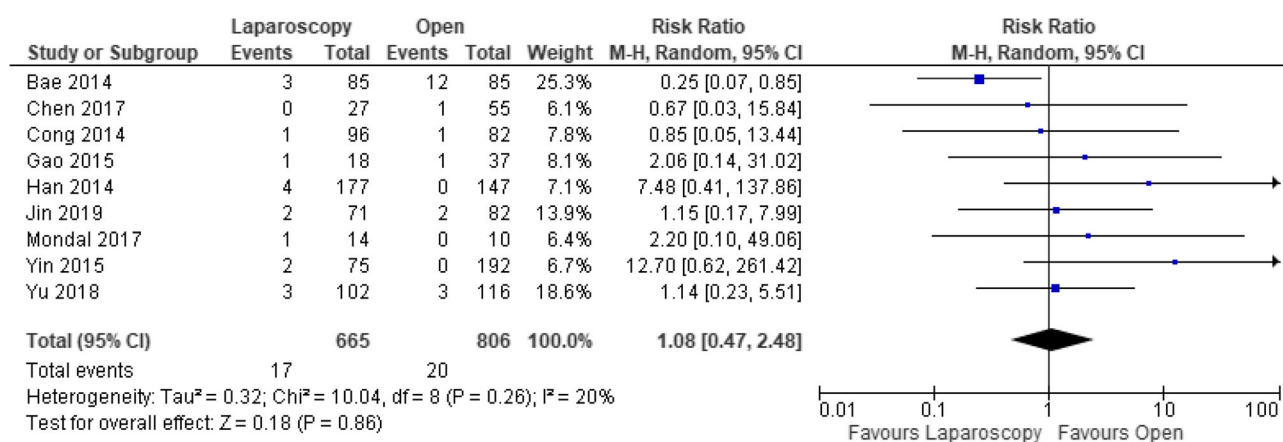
| Study or Subgroup | Laparoscopy Events | Laparoscopy Total | Open Events | Open Total | Weight | Risk Ratio M-H, Random, 95% CI |
|---|---|---|---|---|---|---|
| Bae 2014 | 3 | 85 | 12 | 85 | 25.3% | 0.25 [0.07, 0.85] |
| Chen 2017 | 0 | 27 | 1 | 55 | 6.1% | 0.67 [0.03, 15.84] |
| Cong 2014 | 1 | 96 | 1 | 82 | 7.8% | 0.85 [0.05, 13.44] |
| Gao 2015 | 1 | 18 | 1 | 37 | 8.1% | 2.06 [0.14, 31.02] |
| Han 2014 | 4 | 177 | 0 | 147 | 7.1% | 7.48 [0.41, 137.86] |
| Jin 2019 | 2 | 71 | 2 | 82 | 13.9% | 1.15 [0.17, 7.99] |
| Mondal 2017 | 1 | 14 | 0 | 10 | 6.4% | 2.20 [0.10, 49.06] |
| Yin 2015 | 2 | 75 | 0 | 192 | 6.7% | 12.70 [0.62, 261.42] |
| Yu 2018 | 3 | 102 | 3 | 116 | 18.6% | 1.14 [0.23, 5.51] |
| Total (95% CI) | | 665 | | 806 | 100.0% | 1.08 [0.47, 2.48] |
| Total events | 17 | | 20 | | | |

Heterogeneity: Tau² = 0.32; Chi² = 10.04, df = 8 (P = 0.26); I² = 20%
Test for overall effect: Z = 0.18 (P = 0.86)

Risk Ratio
M-H, Random, 95% CI

0.01 0.1 1 10 100
Favours Laparoscopy Favours Open